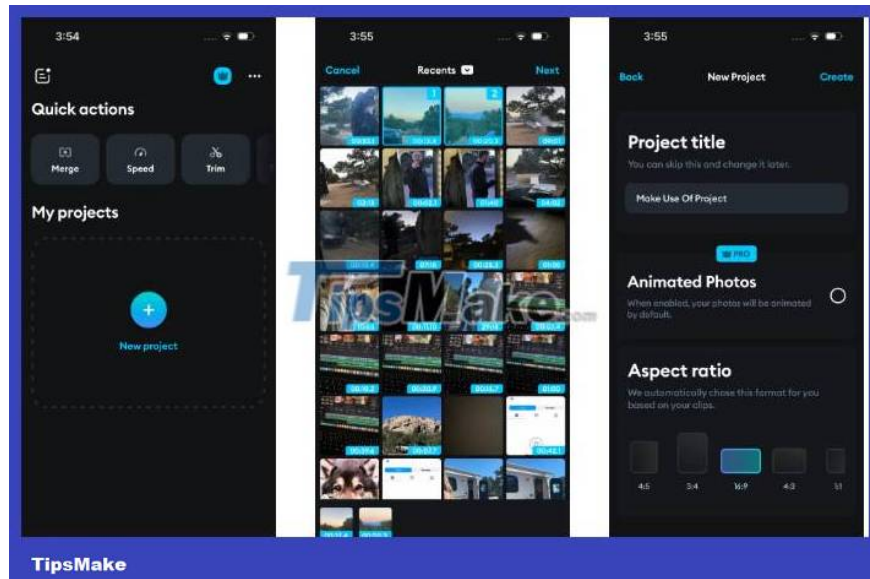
3:54

Quick actions

Merge

Speed

Trim

My projects

New project

3:55

Cancel

Recents

Next

1

2

3:55

Back

New Project

Create

Project title

You can skip this and change it later.

Make Use Of Project

PRO

Animated Photos

When enabled, your photos will be animated by default.

Aspect ratio

We automatically chose this format for you based on your clips.

4:5

3:4

16:9

4:3

1:1

TipsMake.com

TipsMake